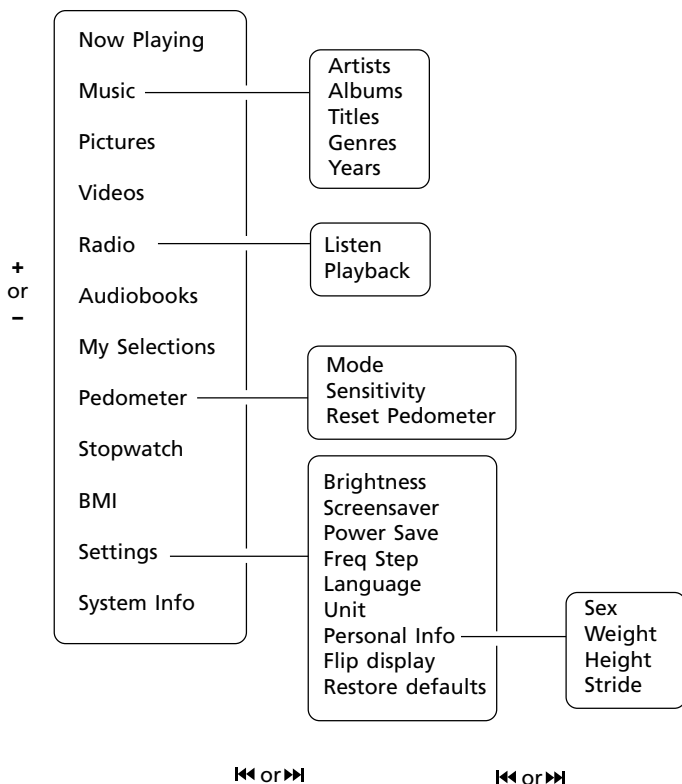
+
or
–

Now Playing
Music
Pictures
Videos
Radio
Audiobooks
My Selections
Pedometer
Stopwatch
BMI
Settings
System Info

Artists
Albums
Titles
Genres
Years

Listen
Playback

Mode
Sensitivity
Reset Pedometer

Brightness
Screensaver
Power Save
Freq Step
Language
Unit
Personal Info
Flip display
Restore defaults

Sex
Weight
Height
Stride

⏮ or ⏭

⏮ or ⏭